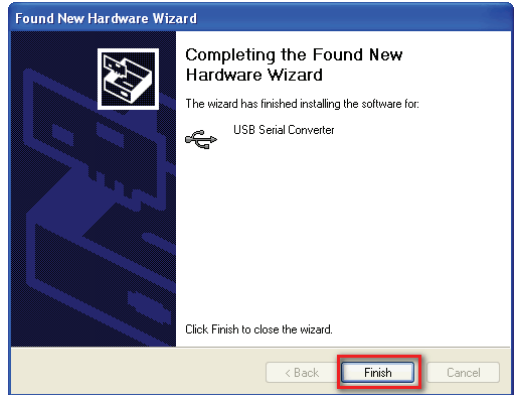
Found New Hardware Wizard

Completing the Found New Hardware Wizard

The wizard has finished installing the software for:

USB Serial Converter

Click Finish to close the wizard.

< Back
Finish
Cancel